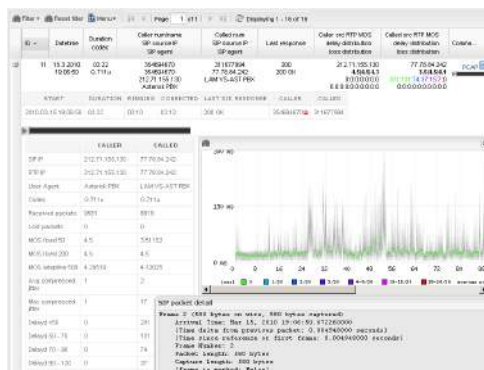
Filter | Reset filter | Menu | Page 1 of 1 | Displaying 1 - 16 of 16

| ID | Datetime | Duration codec | Caller number/name SIP source IP SIP agent | Called num SIP source IP SIP agent | Last response | Caller and RTP MOS delay distribution loss distribution | Called and RTP MOS delay distribution loss distribution | Comme... |
|---|---|---|---|---|---|---|---|---|
| 11 | 15.3.2010 19:06:50 | 03:22 G.711u | 354654670 354654670 212.71.156.130 Asterisk PBX | 311677984 77.78.64.242 LAM VS-AST PBX | 200 200 OK | 212.71.155.130 4.5/4.5/4.5 | 77.78.64.242 4.5/4.5/4.5 | PCAP |

| START | DURATION | RINGING | CONNECTED | LAST SIP RESPONSE | CALLER | CALLED |
|---|---|---|---|---|---|---|
| 2010-03-15 19:06:50 | 03:22 | 00:10 | 03:12 | 200 OK | 354654670 | 311677984 |

| | CALLER | CALLED |
|---|---|---|
| SIP IP | 212.71.155.130 | 77.78.64.242 |
| RTP IP | 212.71.155.130 | 77.78.64.242 |
| User Agent | Asterisk PBX | LAM VS-AST PBX |
| Codec | G.711u | G.711u |
| Received packets | 9801 | 9818 |
| Lost packets | 0 | 0 |
| MOS fixed 50 | 4.5 | 4.5 |
| MOS fixed 200 | 4.5 | 4.5 |
| MOS adaptive 500 | 4.5 | 4.5 |
| Avg jitter | 1 | 2 |
| Max jitter | 1 | 17 |
| Delay 0-50 | 0 | 0 |
| Delay 50-70 | 0 | 0 |
| Delay 70-90 | 0 | 0 |
| Delay 90-120 | 0 | 0 |

300 ms
150 ms
0 ms
0 8 16 24 32 40 48 56 64 72 80

SIP packet detail
Frame 2 (380 bytes on wire, 380 bytes captured)
Arrival Time: Mar 15, 2010 19:06:50.972260000
[Time delta from previous packet: 0.004940000 seconds]
[Time since reference or first frame: 0.004940000 seconds]
Frame Number: 2
Packet Length: 380 bytes
Capture Length: 380 bytes